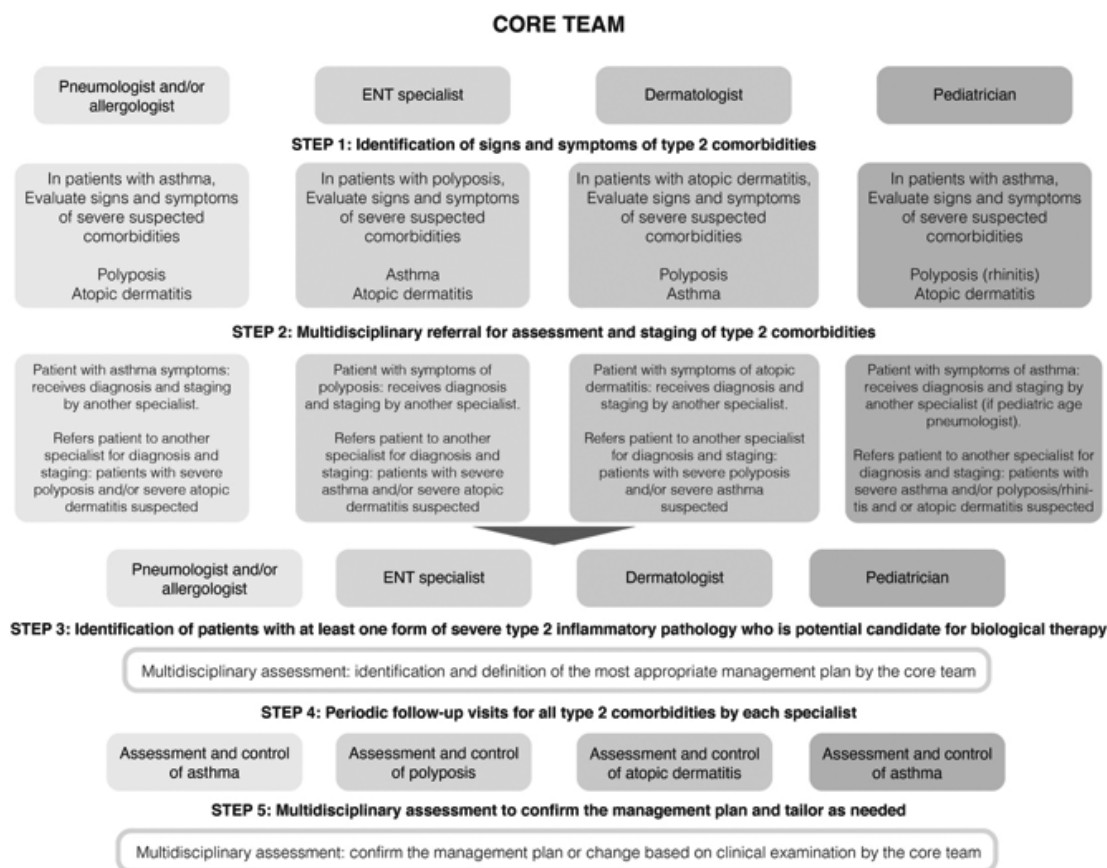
CORE TEAM

Pneumologist and/or allergologist

ENT specialist

Dermatologist

Pediatrician

STEP 1: Identification of signs and symptoms of type 2 comorbidities

In patients with asthma, Evaluate signs and symptoms of severe suspected comorbidities

Polyposis
Atopic dermatitis

In patients with polyposis, Evaluate signs and symptoms of severe suspected comorbidities

Asthma
Atopic dermatitis

In patients with atopic dermatitis, Evaluate signs and symptoms of severe suspected comorbidities

Polyposis
Asthma

In patients with asthma, Evaluate signs and symptoms of severe suspected comorbidities

Polyposis (rhinitis)
Atopic dermatitis

STEP 2: Multidisciplinary referral for assessment and staging of type 2 comorbidities

Patient with asthma symptoms: receives diagnosis and staging by another specialist.

Refers patient to another specialist for diagnosis and staging: patients with severe polyposis and/or severe atopic dermatitis suspected

Patient with symptoms of polyposis: receives diagnosis and staging by another specialist.

Refers patient to another specialist for diagnosis and staging: patients with severe asthma and/or severe atopic dermatitis suspected

Patient with symptoms of atopic dermatitis: receives diagnosis and staging by another specialist.

Refers patient to another specialist for diagnosis and staging: patients with severe polyposis and/or severe asthma suspected

Patient with symptoms of asthma: receives diagnosis and staging by another specialist (if pediatric age pneumologist).

Refers patient to another specialist for diagnosis and staging: patients with severe asthma and/or polyposis/rhinitis and or atopic dermatitis suspected

Pneumologist and/or allergologist

ENT specialist

Dermatologist

Pediatrician

STEP 3: Identification of patients with at least one form of severe type 2 inflammatory pathology who is potential candidate for biological therapy

Multidisciplinary assessment: identification and definition of the most appropriate management plan by the core team

STEP 4: Periodic follow-up visits for all type 2 comorbidities by each specialist

Assessment and control of asthma

Assessment and control of polyposis

Assessment and control of atopic dermatitis

Assessment and control of asthma

STEP 5: Multidisciplinary assessment to confirm the management plan and tailor as needed

Multidisciplinary assessment: confirm the management plan or change based on clinical examination by the core team